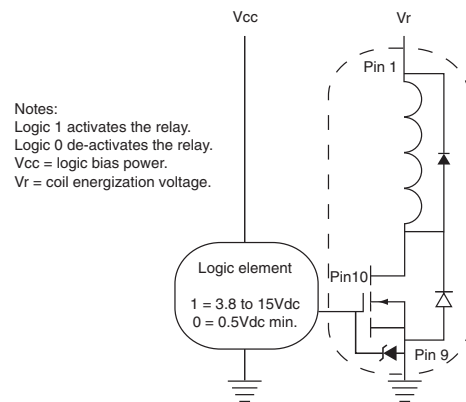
Vcc

Vr

Pin 1

Notes:
Logic 1 activates the relay.
Logic 0 de-activates the relay.
Vcc = logic bias power.
Vr = coil energization voltage.

Logic element

1 = 3.8 to 15Vdc
0 = 0.5Vdc min.

Pin10

Pin 9